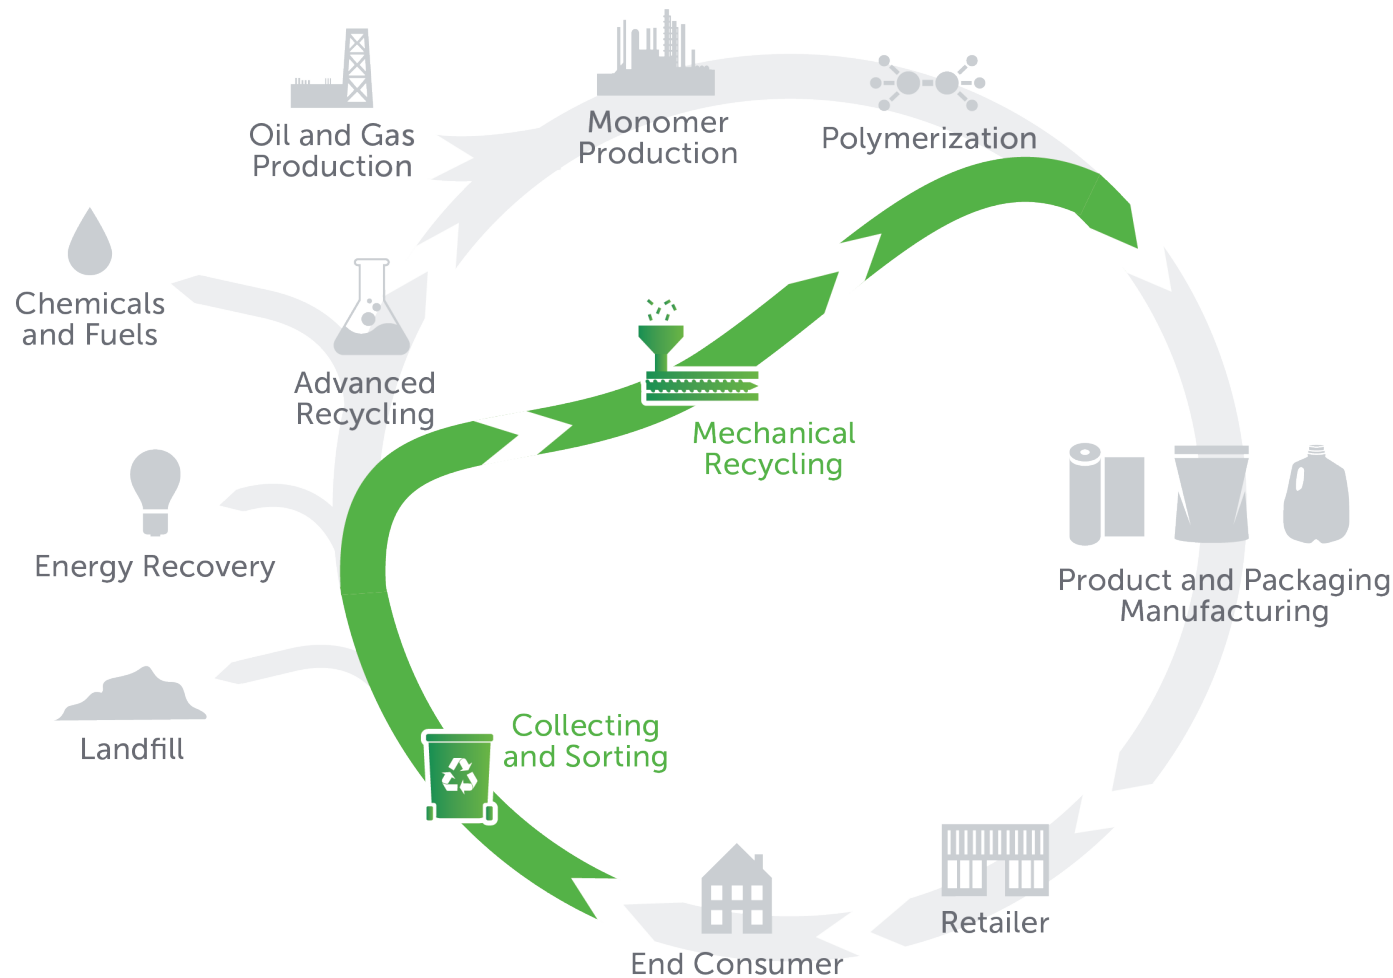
Oil and Gas Production

Monomer Production

Polymerization

Chemicals and Fuels

Advanced Recycling

Mechanical Recycling

Energy Recovery

Product and Packaging Manufacturing

Landfill

Collecting and Sorting

Retailer

End Consumer